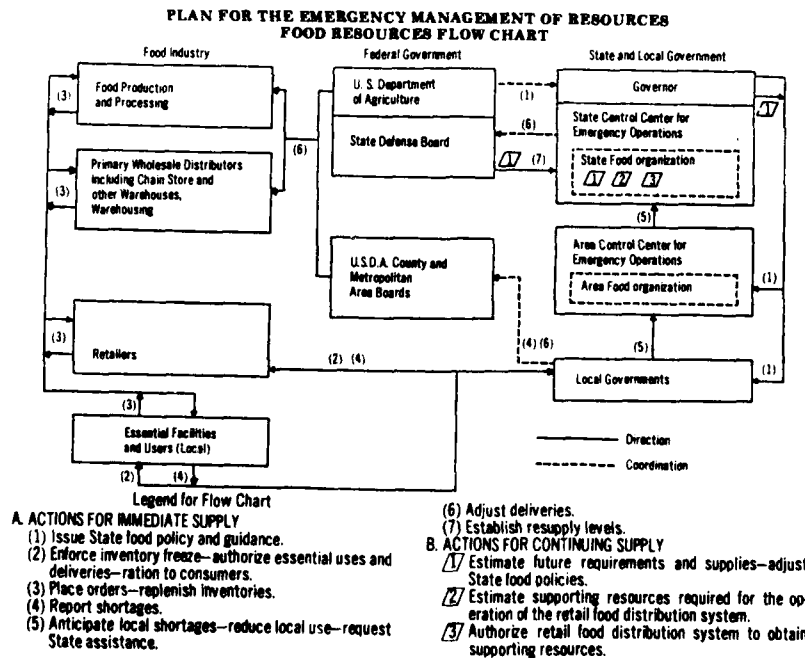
PLAN FOR THE EMERGENCY MANAGEMENT OF RESOURCES
FOOD RESOURCES FLOW CHART

Food Industry

Food Production and Processing

(3)

Primary Wholesale Distributors Including Chain Store and other Warehouses, Warehousing

(3)

(6)

Federal Government

U. S. Department of Agriculture

State Defense Board

U.S.D.A. County and Metropolitan Area Boards

State and Local Government

Governor

State Control Center for Emergency Operations

State Food organization

1 2 3

1

(1)

(6)

1 (7)

(5)

Area Control Center for Emergency Operations

Area Food organization

(1)

(3)

Retailers

(2) (4)

(4) (6)

(5)

Local Governments

(1)

(3)

Essential Facilities and Users (Local)

(2) (4)

Direction

Coordination

Legend for Flow Chart

A. ACTIONS FOR IMMEDIATE SUPPLY
(1) Issue State food policy and guidance.
(2) Enforce inventory freeze—authorize essential uses and deliveries—ration to consumers.
(3) Place orders—replenish inventories.
(4) Report shortages.
(5) Anticipate local shortages—reduce local use—request State assistance.
(6) Adjust deliveries.
(7) Establish resupply levels.

B. ACTIONS FOR CONTINUING SUPPLY
1 Estimate future requirements and supplies—adjust State food policies.
2 Estimate supporting resources required for the operation of the retail food distribution system.
3 Authorize retail food distribution system to obtain supporting resources.